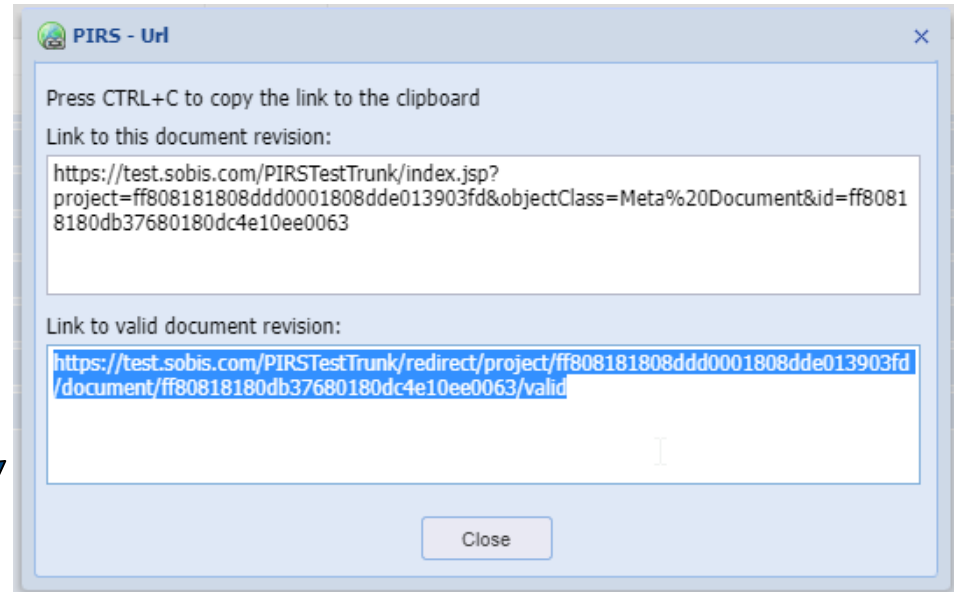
PIRS - Url

×

Press CTRL+C to copy the link to the clipboard

Link to this document revision:

https://test.sobis.com/PIRSTestTrunk/index.jsp?project=ff808181808ddd0001808dde013903fd&objectClass=Meta%20Document&id=ff80818180db37680180dc4e10ee0063

Link to valid document revision:

https://test.sobis.com/PIRSTestTrunk/redirect/project/ff808181808ddd0001808dde013903fd/document/ff80818180db37680180dc4e10ee0063/valid

Close